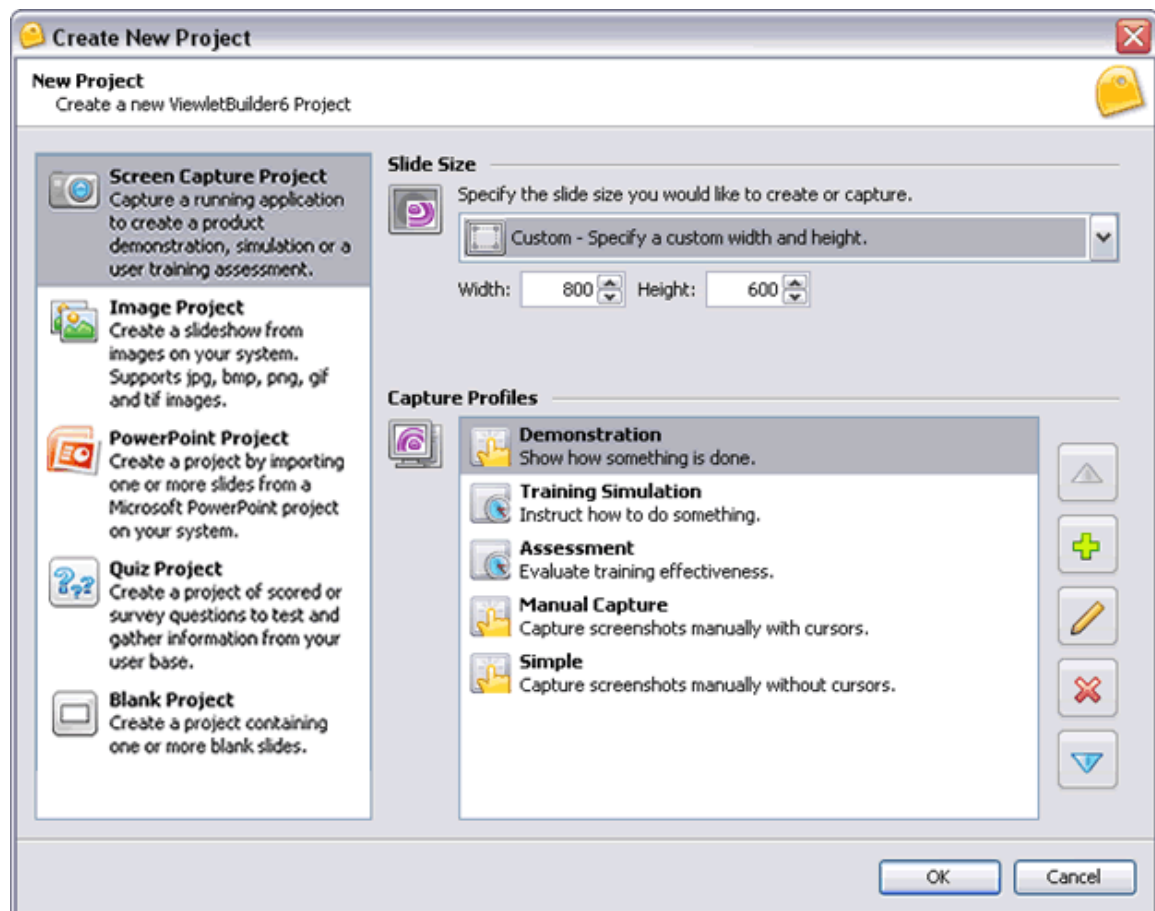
Create New Project

New Project
Create a new ViewletBuilder6 Project

Screen Capture Project
Capture a running application to create a product demonstration, simulation or a user training assessment.

Image Project
Create a slideshow from images on your system. Supports jpg, bmp, png, gif and tif images.

PowerPoint Project
Create a project by importing one or more slides from a Microsoft PowerPoint project on your system.

Quiz Project
Create a project of scored or survey questions to test and gather information from your user base.

Blank Project
Create a project containing one or more blank slides.

Slide Size

Specify the slide size you would like to create or capture.

Custom - Specify a custom width and height.

Width: 800 Height: 600

Capture Profiles

Demonstration
Show how something is done.

Training Simulation
Instruct how to do something.

Assessment
Evaluate training effectiveness.

Manual Capture
Capture screenshots manually with cursors.

Simple
Capture screenshots manually without cursors.

OK Cancel